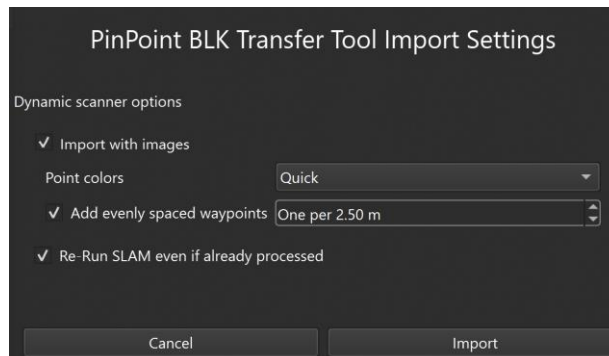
PinPoint BLK Transfer Tool Import Settings

Dynamic scanner options

✓ Import with images

Point colors Quick

✓ Add evenly spaced waypoints One per 2.50 m

✓ Re-Run SLAM even if already processed

Cancel

Import